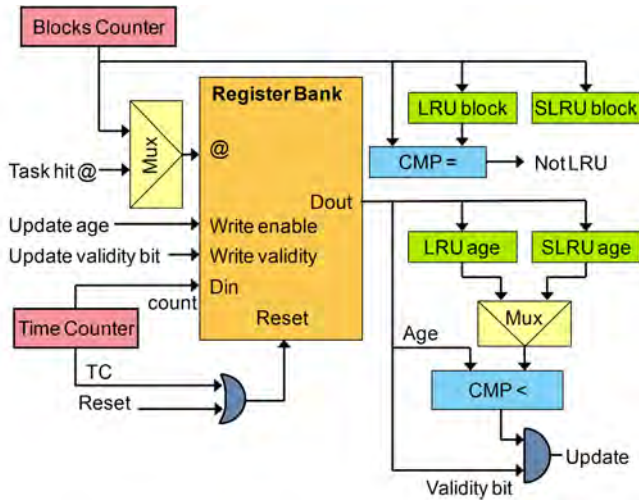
Blocks Counter

Register Bank

LRU block

SLRU block

Mux

@

Task hit @

CMP =

Not LRU

Dout

Update age

Write enable

Update validity bit

Write validity

LRU age

SLRU age

Din

count

Time Counter

Reset

Mux

Age

TC

CMP <

Reset

Update

Validity bit